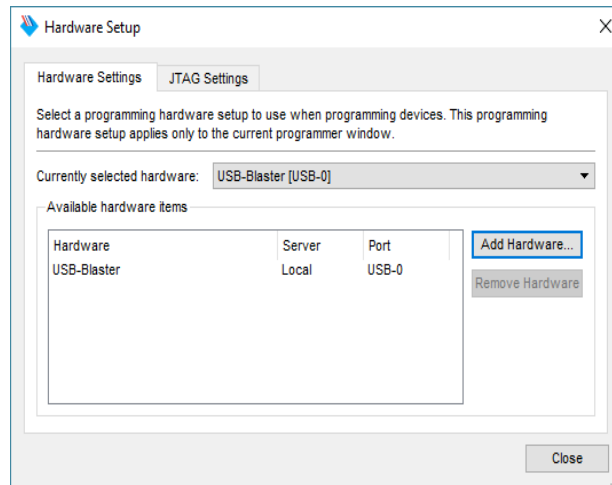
Hardware Setup

X

Hardware Settings

JTAG Settings

Select a programming hardware setup to use when programming devices. This programming hardware setup applies only to the current programmer window.

Currently selected hardware: USB-Blaster [USB-0]

Available hardware items

| Hardware | Server | Port |
|---|---|---|
| USB-Blaster | Local | USB-0 |

Add Hardware...

Remove Hardware

Close